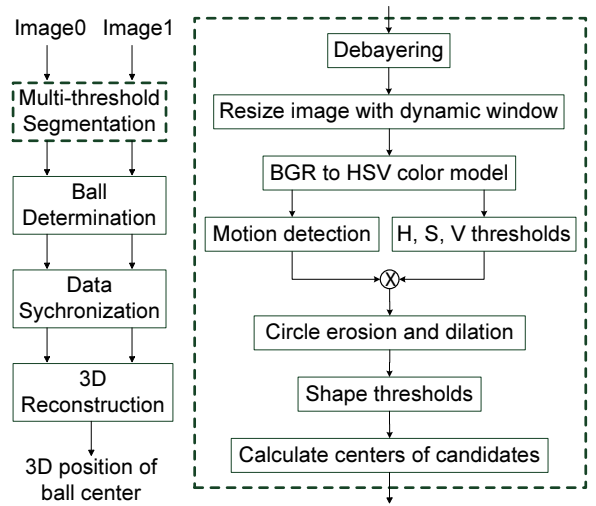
Image0 Image1

Multi-threshold Segmentation

Ball Determination

Data Sychronization

3D Reconstruction

3D position of ball center

Debayering

Resize image with dynamic window

BGR to HSV color model

Motion detection

H, S, V thresholds

X

Circle erosion and dilation

Shape thresholds

Calculate centers of candidates